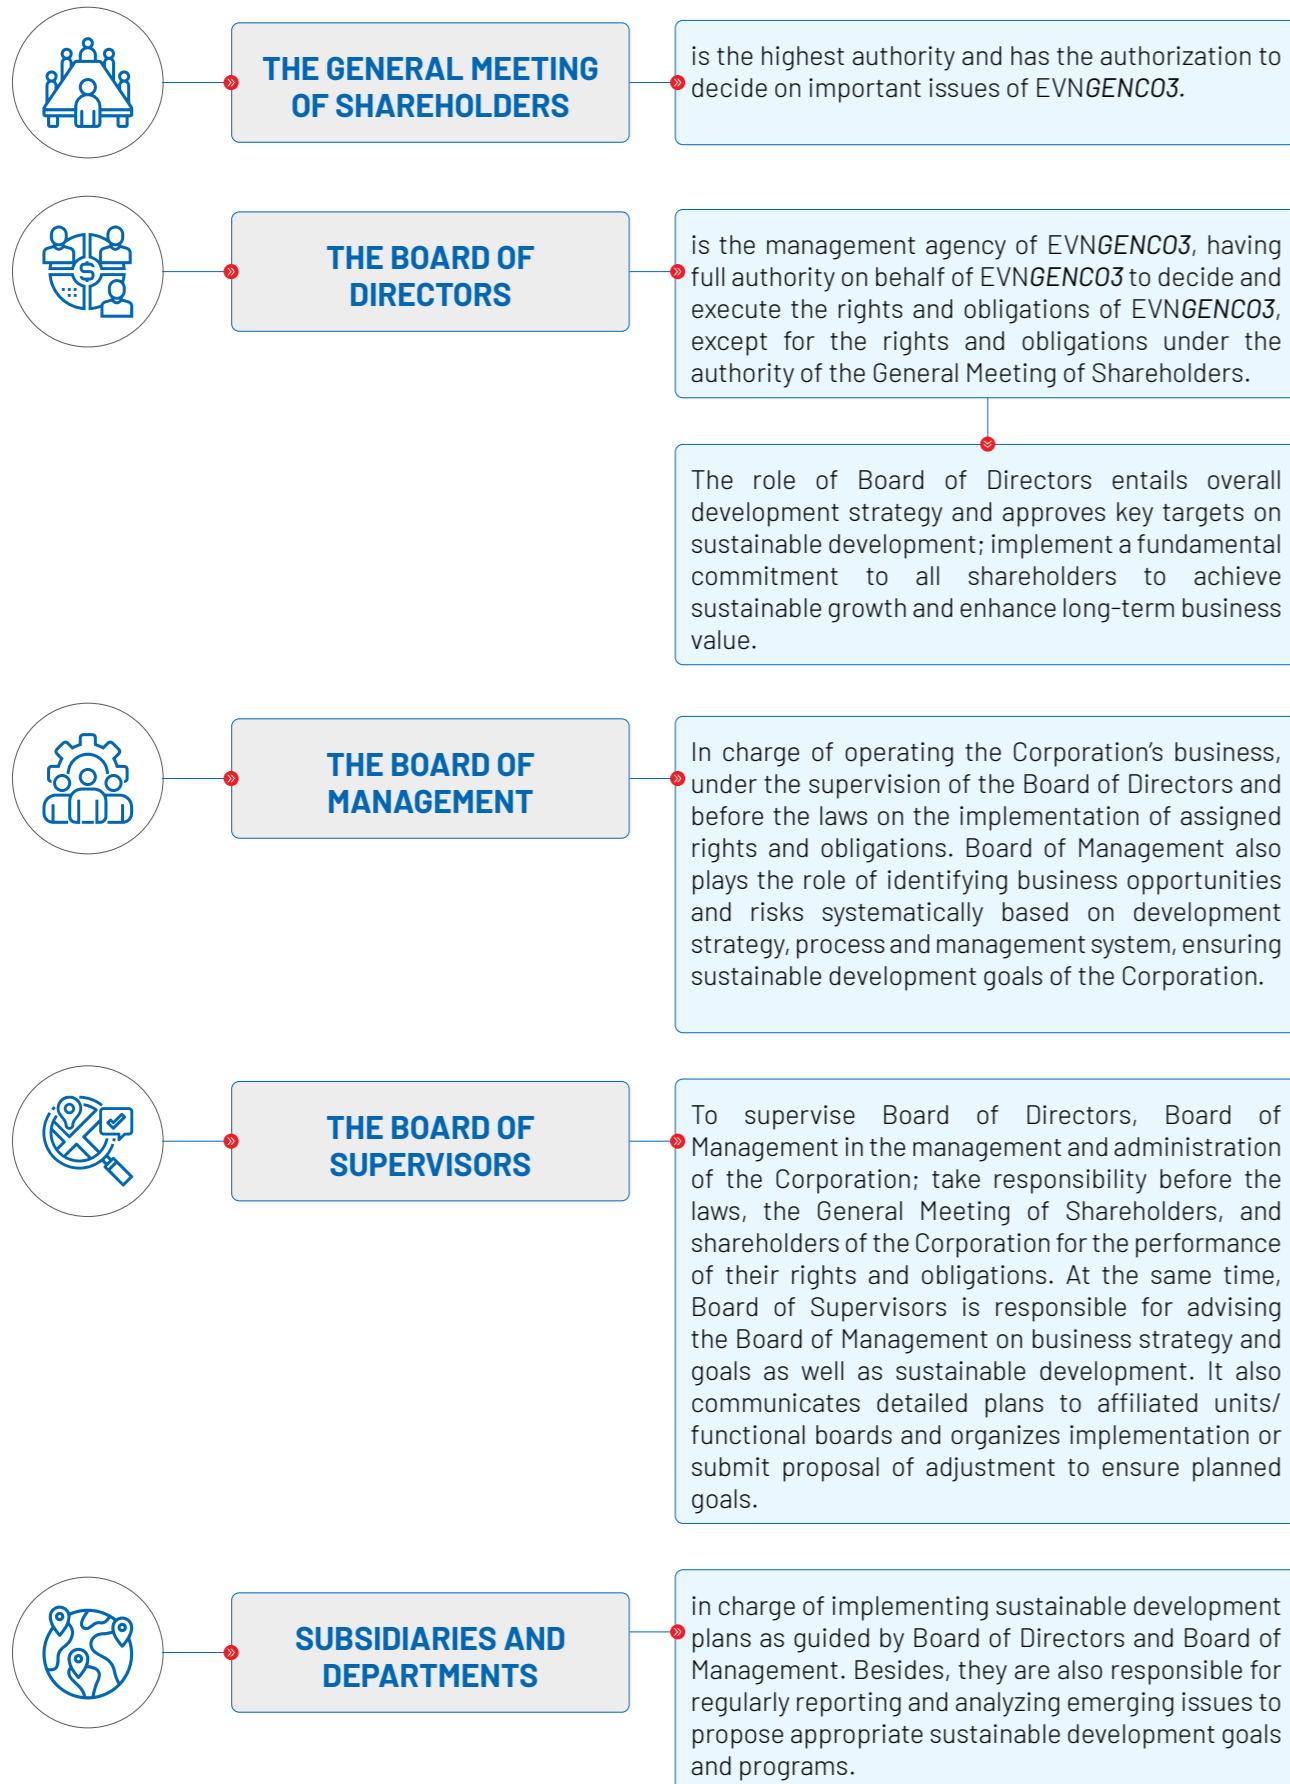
THE GENERAL MEETING OF SHAREHOLDERS

is the highest authority and has the authorization to decide on important issues of EVNGENCO3.

THE BOARD OF DIRECTORS

is the management agency of EVNGENCO3, having full authority on behalf of EVNGENCO3 to decide and execute the rights and obligations of EVNGENCO3, except for the rights and obligations under the authority of the General Meeting of Shareholders.

The role of Board of Directors entails overall development strategy and approves key targets on sustainable development; implement a fundamental commitment to all shareholders to achieve sustainable growth and enhance long-term business value.

THE BOARD OF MANAGEMENT

In charge of operating the Corporation's business, under the supervision of the Board of Directors and before the laws on the implementation of assigned rights and obligations. Board of Management also plays the role of identifying business opportunities and risks systematically based on development strategy, process and management system, ensuring sustainable development goals of the Corporation.

THE BOARD OF SUPERVISORS

To supervise Board of Directors, Board of Management in the management and administration of the Corporation; take responsibility before the laws, the General Meeting of Shareholders, and shareholders of the Corporation for the performance of their rights and obligations. At the same time, Board of Supervisors is responsible for advising the Board of Management on business strategy and goals as well as sustainable development. It also communicates detailed plans to affiliated units/ functional boards and organizes implementation or submit proposal of adjustment to ensure planned goals.

SUBSIDIARIES AND DEPARTMENTS

in charge of implementing sustainable development plans as guided by Board of Directors and Board of Management. Besides, they are also responsible for regularly reporting and analyzing emerging issues to propose appropriate sustainable development goals and programs.